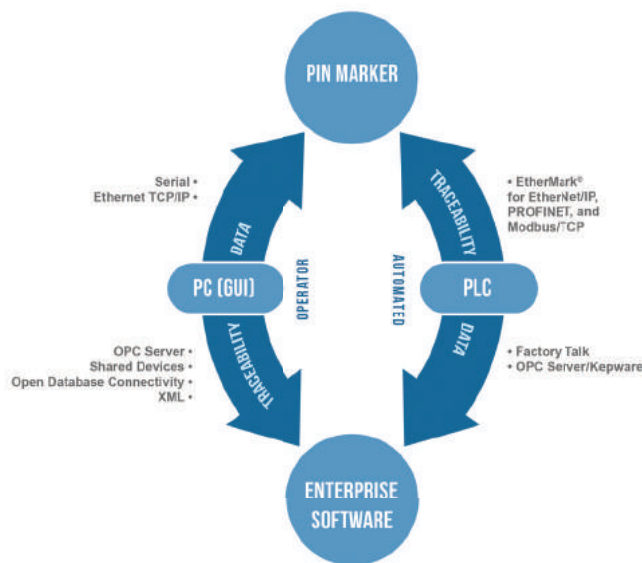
PIN MARKER

Serial •
Ethernet TCP/IP •

DATA

OPERATOR

PC (GUI)

TRACEABILITY

OPC Server •
Shared Devices •
Open Database Connectivity •
XML •

TRACEABILITY

• EtherMark®
for EtherNet/IP,
PROFINET, and
Modbus/TCP

AUTOMATED

PLC

DATA

• Factory Talk
• OPC Server/Kepware

ENTERPRISE
SOFTWARE